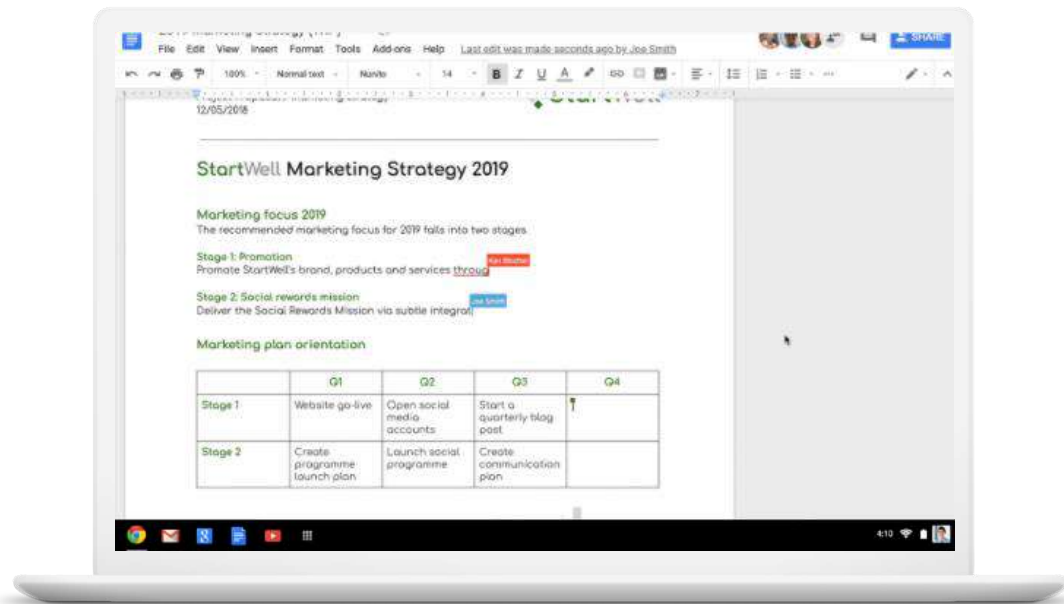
2019 Marketing Strategy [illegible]

File Edit View Insert Format Tools Add-ons Help Last edit was made seconds ago by Joe Smith

SHARE

100% Normal text Nunito 14 B I U A

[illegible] Marketing Strategy
12/05/2018

StartWell

StartWell Marketing Strategy 2019

Marketing focus 2019
The recommended marketing focus for 2019 falls into two stages

Stage 1: Promotion
Promote StartWell's brand, products and services throug

Kai Blocher

Stage 2: Social rewards mission
Deliver the Social Rewards Mission via subtle integrat

Joe Smith

Marketing plan orientation

| | Q1 | Q2 | Q3 | Q4 |
|---|---|---|---|---|
| Stage 1 | Website go-live | Open social media accounts | Start a quarterly blog post | |
| Stage 2 | Create programme launch plan | Launch social programme | Create communication plan | |

4:10